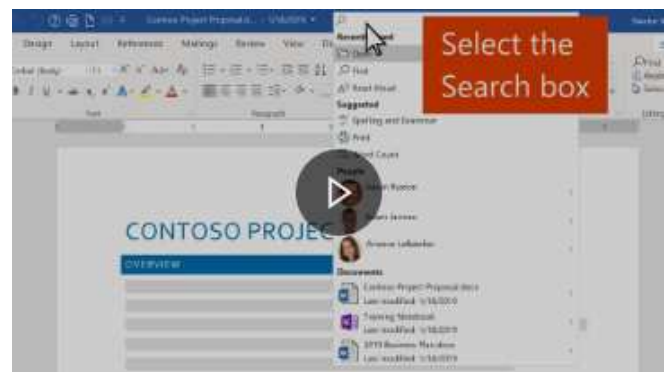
Contoso Project Proposal... 1/16/2019

Design Layout References Mailings Review View

Calibri (Body) 11

Font Paragraph

Recently Used

Find

Read Aloud

Suggested

Spelling and Grammar

Print

Word Count

People

Documents

Contoso Project Proposal.docx
Last modified: 1/16/2019

Training Notebook
Last modified: 1/16/2019

2019 Business Marathon
Last modified: 1/16/2019

Select the Search box

CONTOSO PROJEC

OVERVIEW